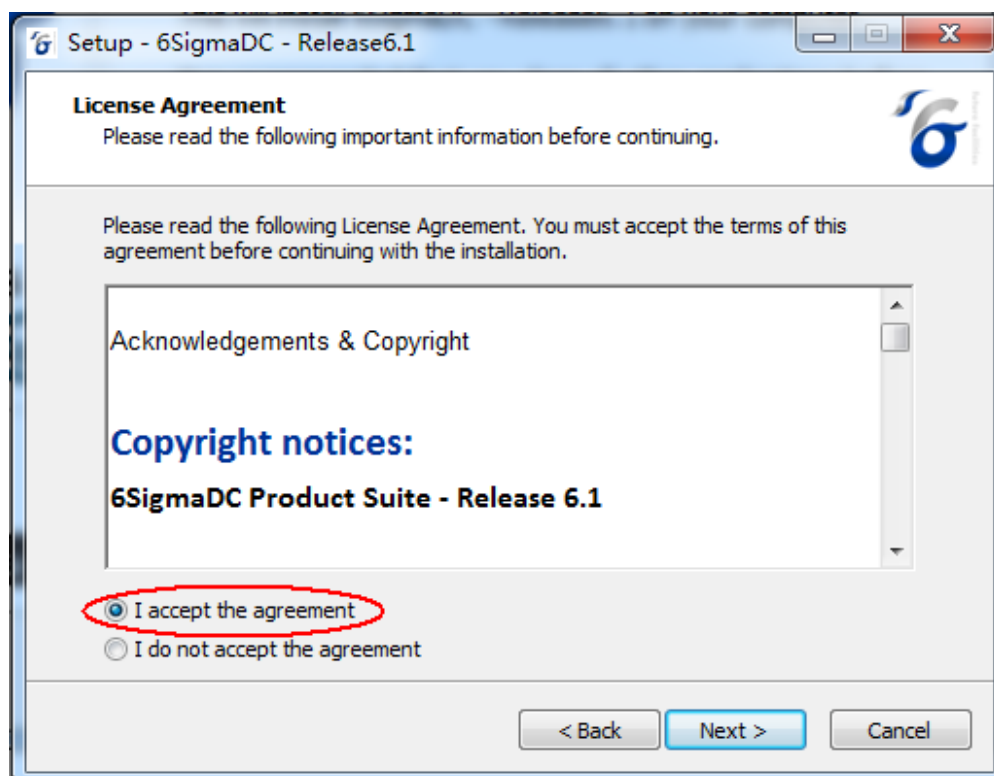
Setup - 6SigmaDC - Release6.1

License Agreement
Please read the following important information before continuing.

Please read the following License Agreement. You must accept the terms of this agreement before continuing with the installation.

Acknowledgements & Copyright

Copyright notices:

6SigmaDC Product Suite - Release 6.1

I accept the agreement
I do not accept the agreement

< Back
Next >
Cancel